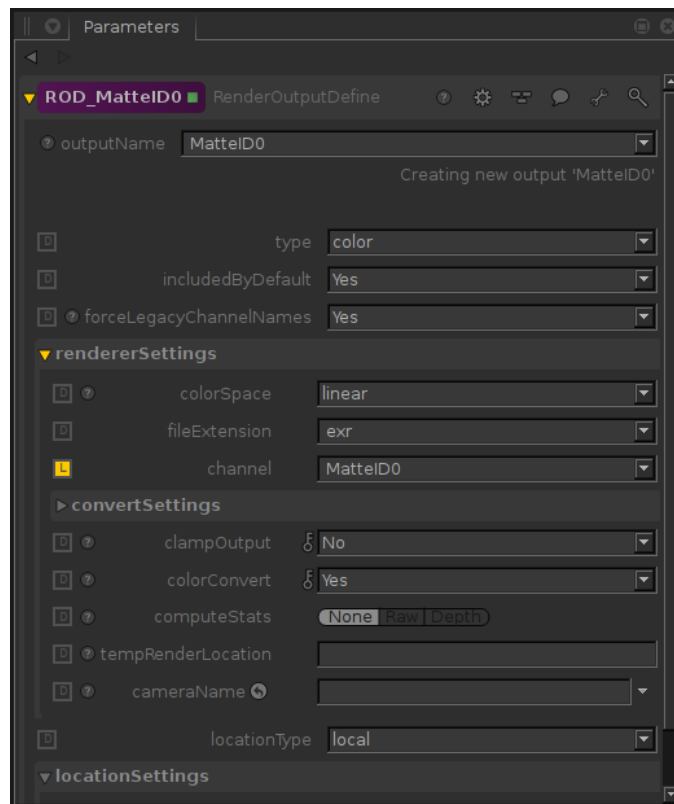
Parameters

ROD_MatteID0 RenderOutputDefine

outputName MatteID0

Creating new output 'MatteID0'

D type color

D includedByDefault Yes

D forceLegacyChannelNames Yes

rendererSettings

D colorSpace linear

D fileExtension exr

L channel MatteID0

convertSettings

D clampOutput No

D colorConvert Yes

D computeStats None Raw Depth

D tempRenderLocation

D cameraName

D locationType local

locationSettings